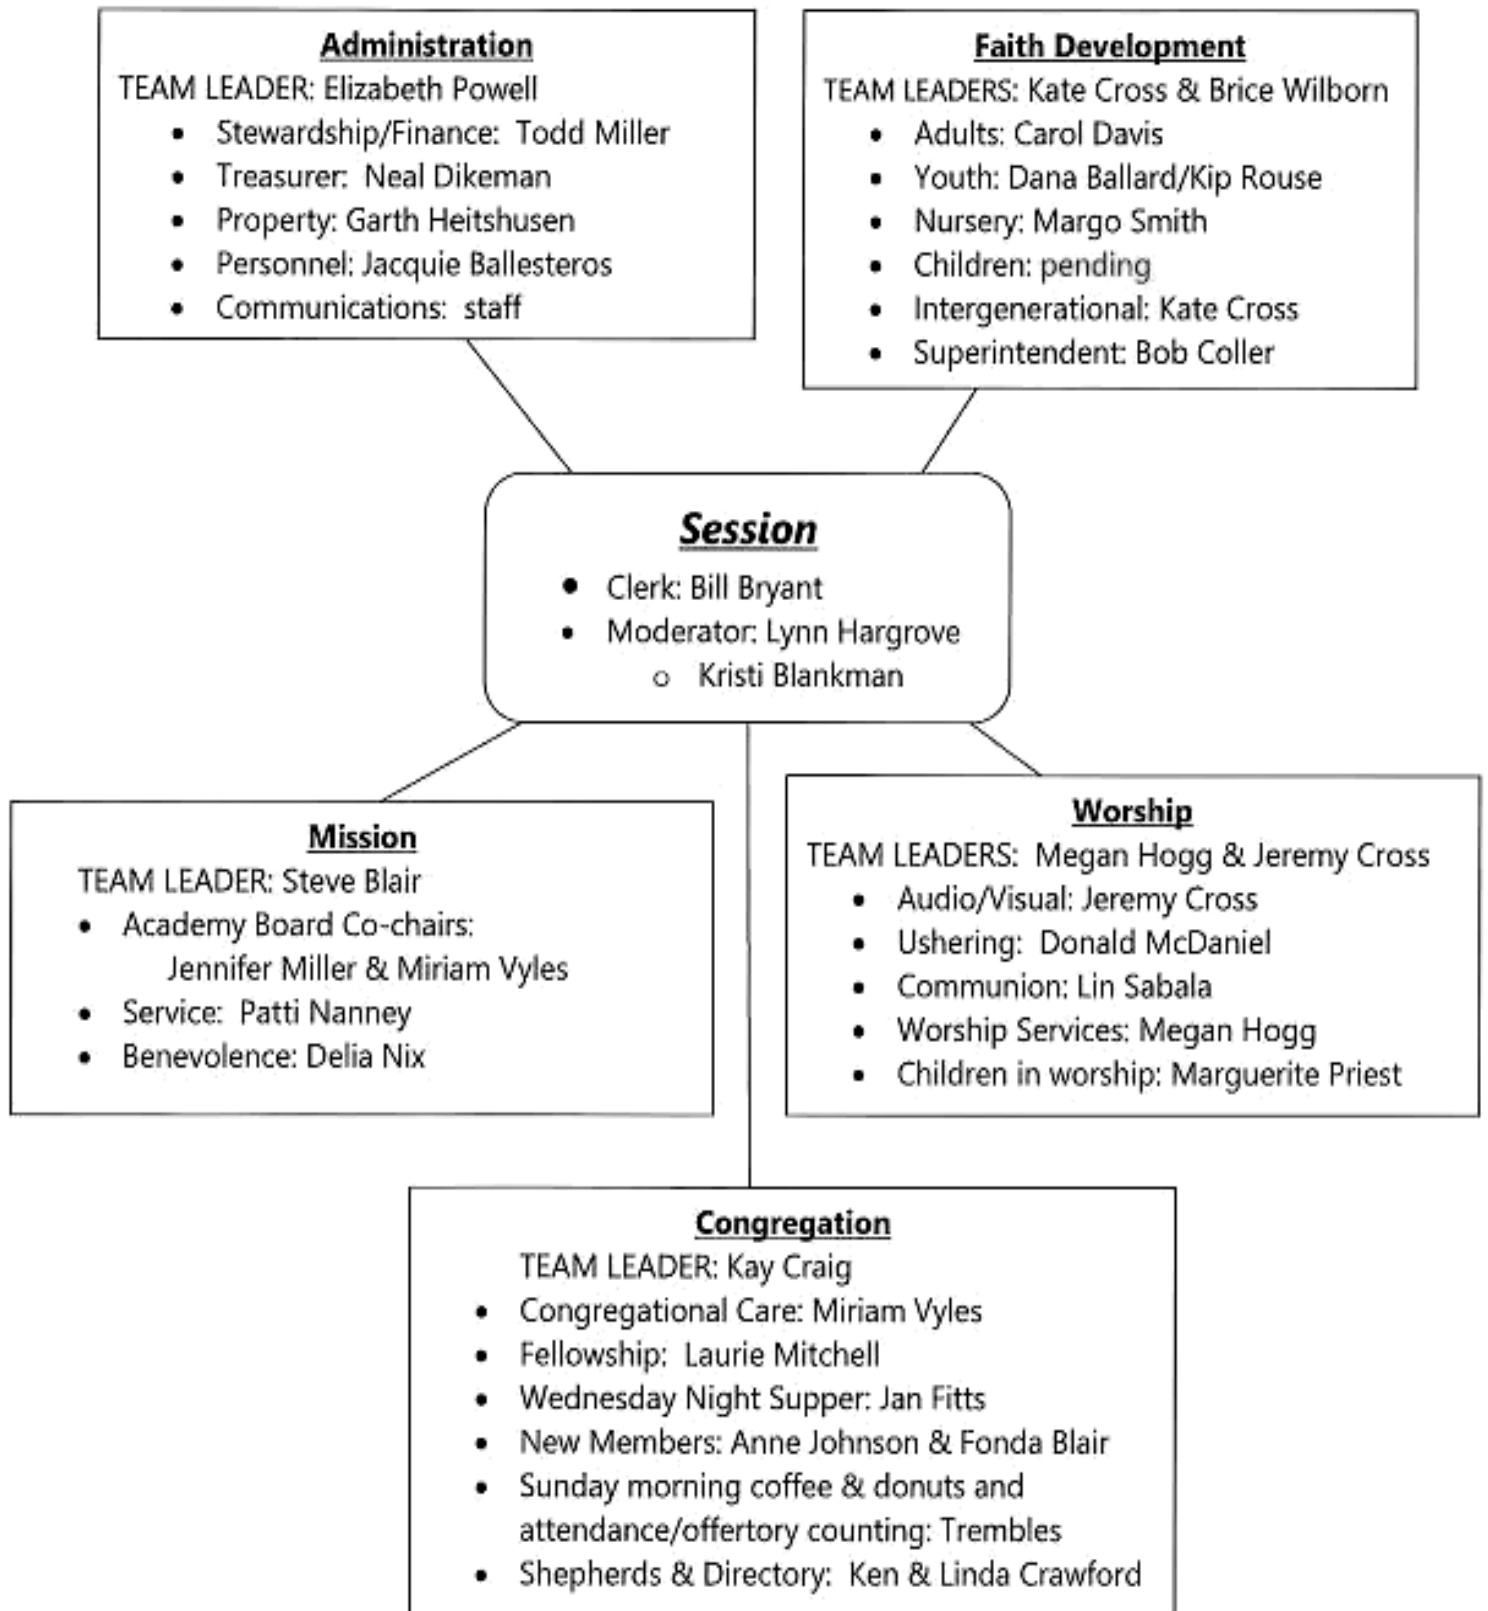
Administration
TEAM LEADER: Elizabeth Powell
- Stewardship/Finance: Todd Miller
- Treasurer: Neal Dikeman
- Property: Garth Heitshusen
- Personnel: Jacquie Ballesteros
- Communications: staff

Faith Development
TEAM LEADERS: Kate Cross & Brice Wilborn
- Adults: Carol Davis
- Youth: Dana Ballard/Kip Rouse
- Nursery: Margo Smith
- Children: pending
- Intergenerational: Kate Cross
- Superintendent: Bob Coller

Session
- Clerk: Bill Bryant
- Moderator: Lynn Hargrove
  - Kristi Blankman

Mission
TEAM LEADER: Steve Blair
- Academy Board Co-chairs: Jennifer Miller & Miriam Vyles
- Service: Patti Nanney
- Benevolence: Delia Nix

Worship
TEAM LEADERS: Megan Hogg & Jeremy Cross
- Audio/Visual: Jeremy Cross
- Ushering: Donald McDaniel
- Communion: Lin Sabala
- Worship Services: Megan Hogg
- Children in worship: Marguerite Priest

Congregation
TEAM LEADER: Kay Craig
- Congregational Care: Miriam Vyles
- Fellowship: Laurie Mitchell
- Wednesday Night Supper: Jan Fitts
- New Members: Anne Johnson & Fonda Blair
- Sunday morning coffee & donuts and attendance/offertory counting: Trembles
- Shepherds & Directory: Ken & Linda Crawford